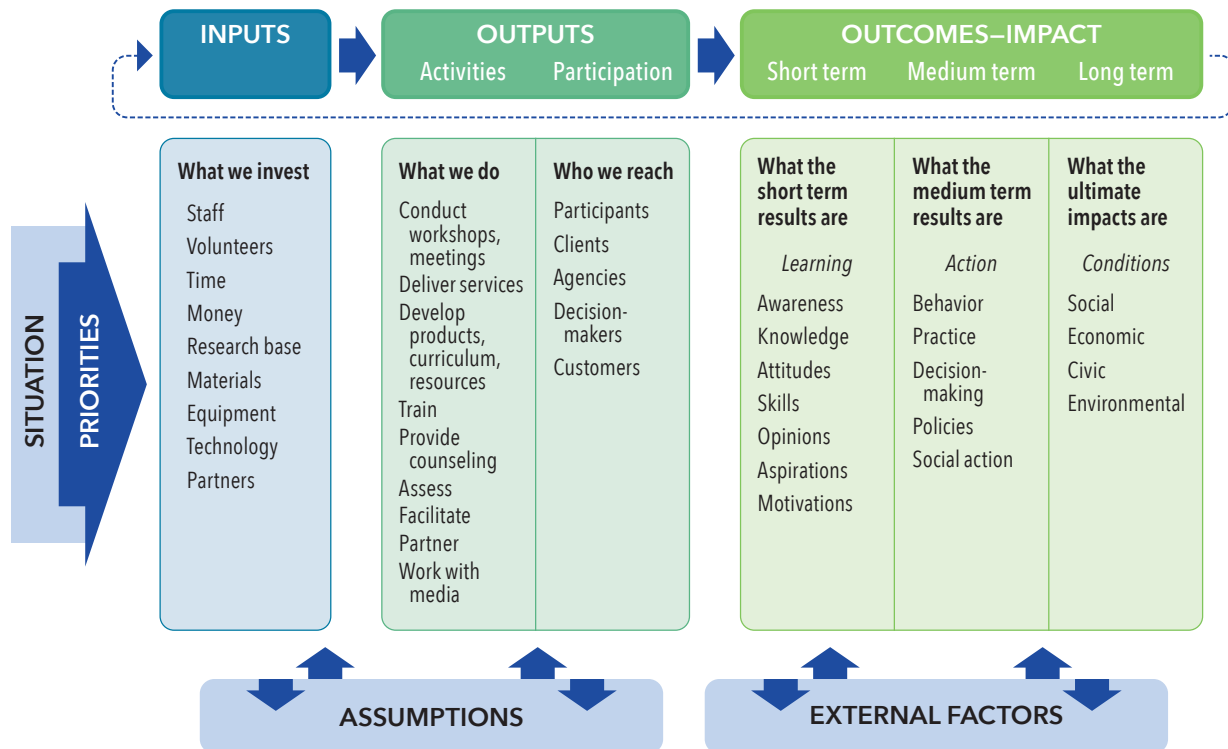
INPUTS

OUTPUTS
Activities Participation

OUTCOMES—IMPACT
Short term Medium term Long term

SITUATION

PRIORITIES

What we invest
Staff
Volunteers
Time
Money
Research base
Materials
Equipment
Technology
Partners

What we do
Conduct workshops, meetings
Deliver services
Develop products, curriculum, resources
Train
Provide counseling
Assess
Facilitate
Partner
Work with media

Who we reach
Participants
Clients
Agencies
Decision-makers
Customers

What the short term results are
Learning
Awareness
Knowledge
Attitudes
Skills
Opinions
Aspirations
Motivations

What the medium term results are
Action
Behavior
Practice
Decision-making
Policies
Social action

What the ultimate impacts are
Conditions
Social
Economic
Civic
Environmental

ASSUMPTIONS

EXTERNAL FACTORS